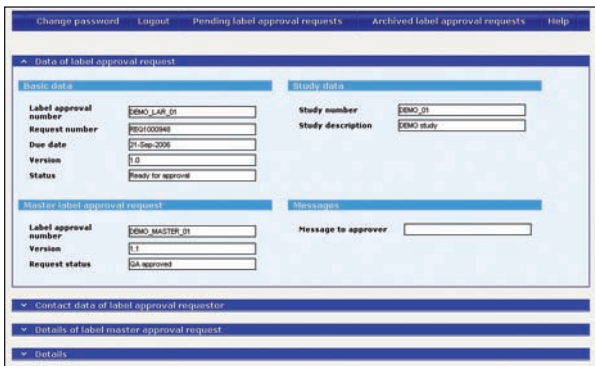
Change password Logout Pending label approval requests Archived label approval requests Help

^ Data of label approval request

Basic data

| | |
|---|---|
| Label approval number | DEMO_LAR_01 |
| Request number | REQ1000948 |
| Due date | 21-Sep-2006 |
| Version | 1.0 |
| Status | Ready for approval |

Study data

| | |
|---|---|
| Study number | DEMO_01 |
| Study description | DEMO study |

Master label approval request

| | |
|---|---|
| Label approval number | DEMO_MASTER_01 |
| Version | 1.1 |
| Request status | QA approved |

Messages

Message to approver

v Contact data of label approval requestor

v Details of label master approval request

v Details